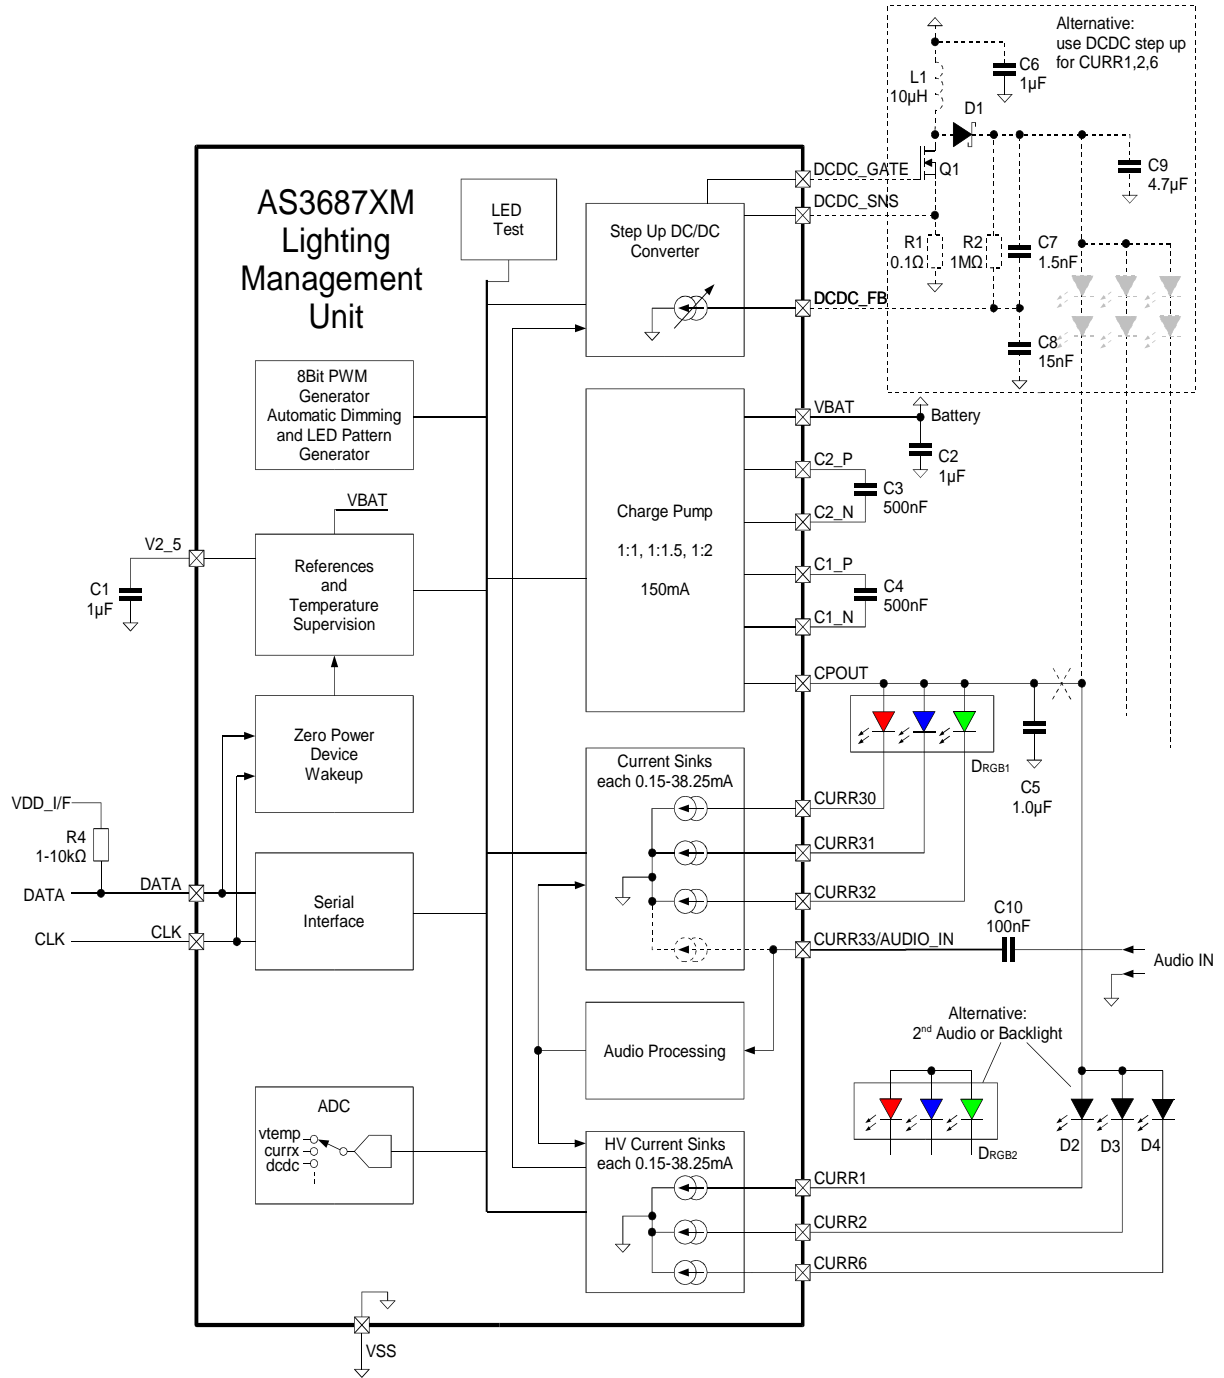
Alternative:
use DCDC step up
for CURR1,2,6

L1
10µH

C6
1µF

D1

DCDC_GATE

Q1

C9
4.7µF

DCDC_SNS

R1
0.1Ω

R2
1MΩ

C7
1.5nF

DCDC_FB

C8
15nF

AS3687XM
Lighting
Management
Unit

LED
Test

Step Up DC/DC
Converter

8Bit PWM
Generator
Automatic Dimming
and LED Pattern
Generator

VBAT

Battery

C2
1µF

C2_P

C3
500nF

C2_N

Charge Pump

1:1, 1:1.5, 1:2

150mA

VBAT

V2_5

C1
1µF

References
and
Temperature
Supervision

C1_P

C4
500nF

C1_N

CPOUT

Zero Power
Device
Wakeup

Current Sinks
each 0.15-38.25mA

DRGB1

C5
1.0µF

VDD_I/F

R4
1-10kΩ

CURR30

CURR31

DATA

DATA

Serial
Interface

CURR32

C10
100nF

CLK

CLK

CURR33/AUDIO_IN

Audio IN

Audio Processing

Alternative:
2nd Audio or Backlight

ADC

vtemp
currx
dcdc

HV Current Sinks
each 0.15-38.25mA

DRGB2

D2

D3

D4

CURR1

CURR2

CURR6

VSS